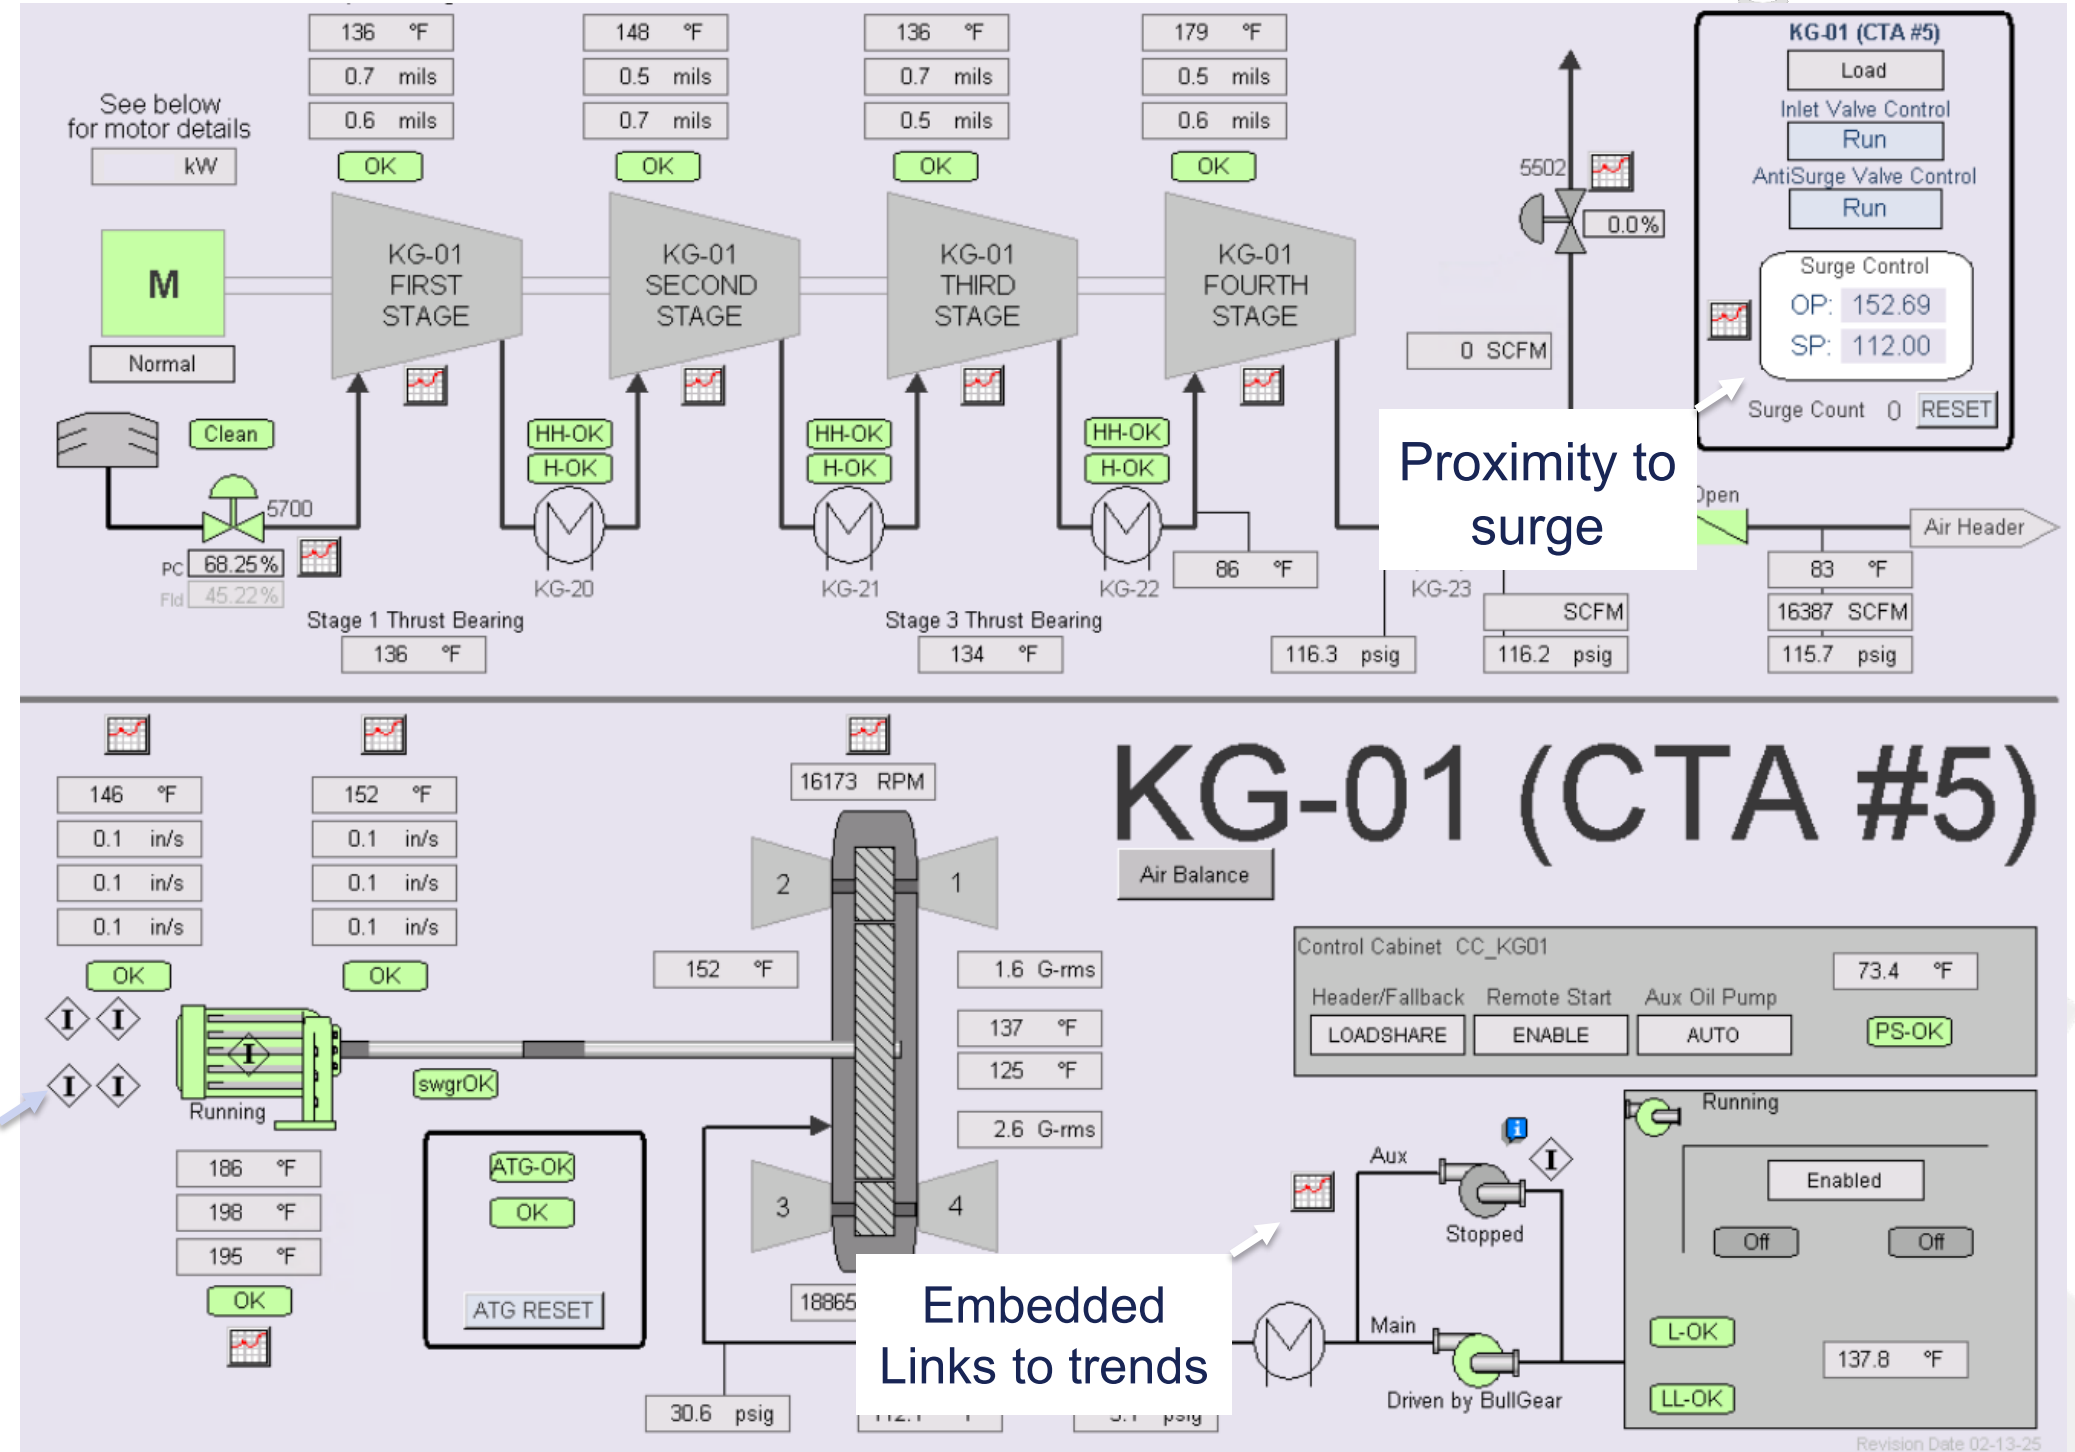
136 °F
0.7 mils
0.6 mils
OK

148 °F
0.5 mils
0.7 mils
OK

136 °F
0.7 mils
0.5 mils
OK

179 °F
0.5 mils
0.6 mils
OK

See below for motor details
kW

M
Normal

KG-01 FIRST STAGE
KG-01 SECOND STAGE
KG-01 THIRD STAGE
KG-01 FOURTH STAGE

5502
0.0%
0 SCFM

KG-01 (CTA #5)
Load
Inlet Valve Control
Run
AntiSurge Valve Control
Run
Surge Control
OP: 152.69
SP: 112.00
Surge Count 0 RESET

Clean
HH-OK
H-OK
HH-OK
H-OK
HH-OK
H-OK

5700
PC 68.25%
Fld 45.22%

KG-20
KG-21
KG-22
KG-23

Proximity to surge

Open
Air Header

86 °F
Stage 1 Thrust Bearing
136 °F
Stage 3 Thrust Bearing
134 °F
116.3 psig
SCFM
116.2 psig
83 °F
16387 SCFM
115.7 psig

146 °F
0.1 in/s
0.1 in/s
0.1 in/s
OK

152 °F
0.1 in/s
0.1 in/s
0.1 in/s
OK

16173 RPM

KG-01 (CTA #5)
Air Balance

2
1
152 °F
1.6 G-rms
137 °F
125 °F
2.6 G-rms
3
4

Running
swgrOK

186 °F
198 °F
195 °F
OK

ATG-OK
OK
ATG RESET

18865
30.6 psig

Control Cabinet CC_KG01
73.4 °F
Header/Fallback
LOADSHARE
Remote Start
ENABLE
Aux Oil Pump
AUTO
PS-OK

Aux
Stopped
Main
Driven by BullGear

Running
Enabled
Off
Off
L-OK
137.8 °F
LL-OK

Embedded Links to trends

Revision Date 02-13-25